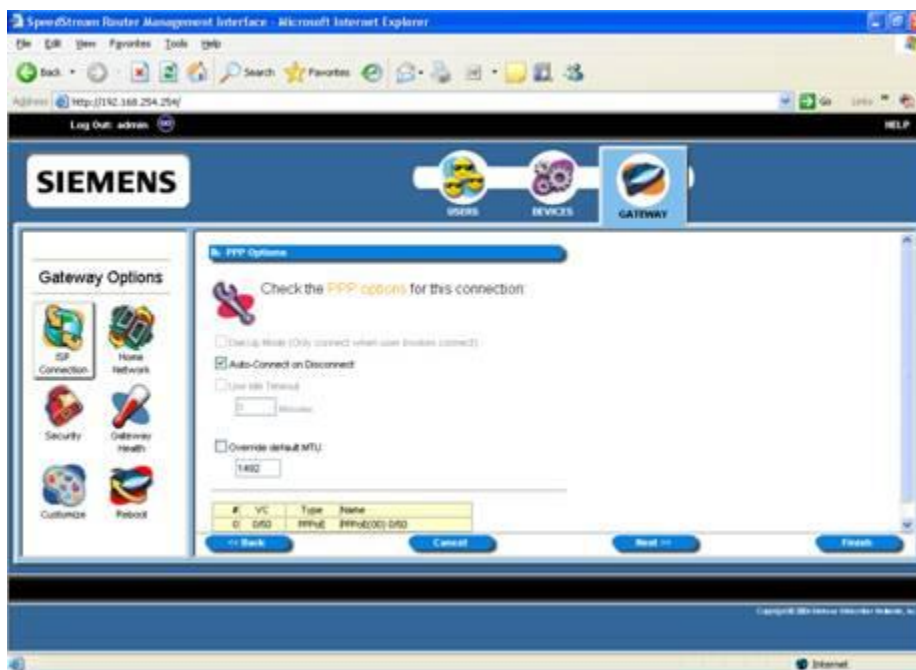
SpeedStream Router Management Interface - Microsoft Internet Explorer

File Edit View Favorites Tools Help

Back · Search Favorites

Address http://192.168.254.254/

Go Links

Log Out: admin

HELP

SIEMENS

USERS DEVICES GATEWAY

Gateway Options

ISP Connection

Home Network

Security

Gateway Health

Customize

Reboot

PPP Options

Check the PPP options for this connection:

Dial-Up Mode (Only connect when user invokes connect)

Auto-Connect on Disconnect

Use Idle Timeout

0 Minutes

Override default MTU

1492

| # | VC | Type | Name |
|---|---|---|---|
| 0 | 0/50 | PPPoE | PPPoE(00) 0/50 |

<< Back

Cancel

Next >>

Finish

Copyright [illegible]

Internet